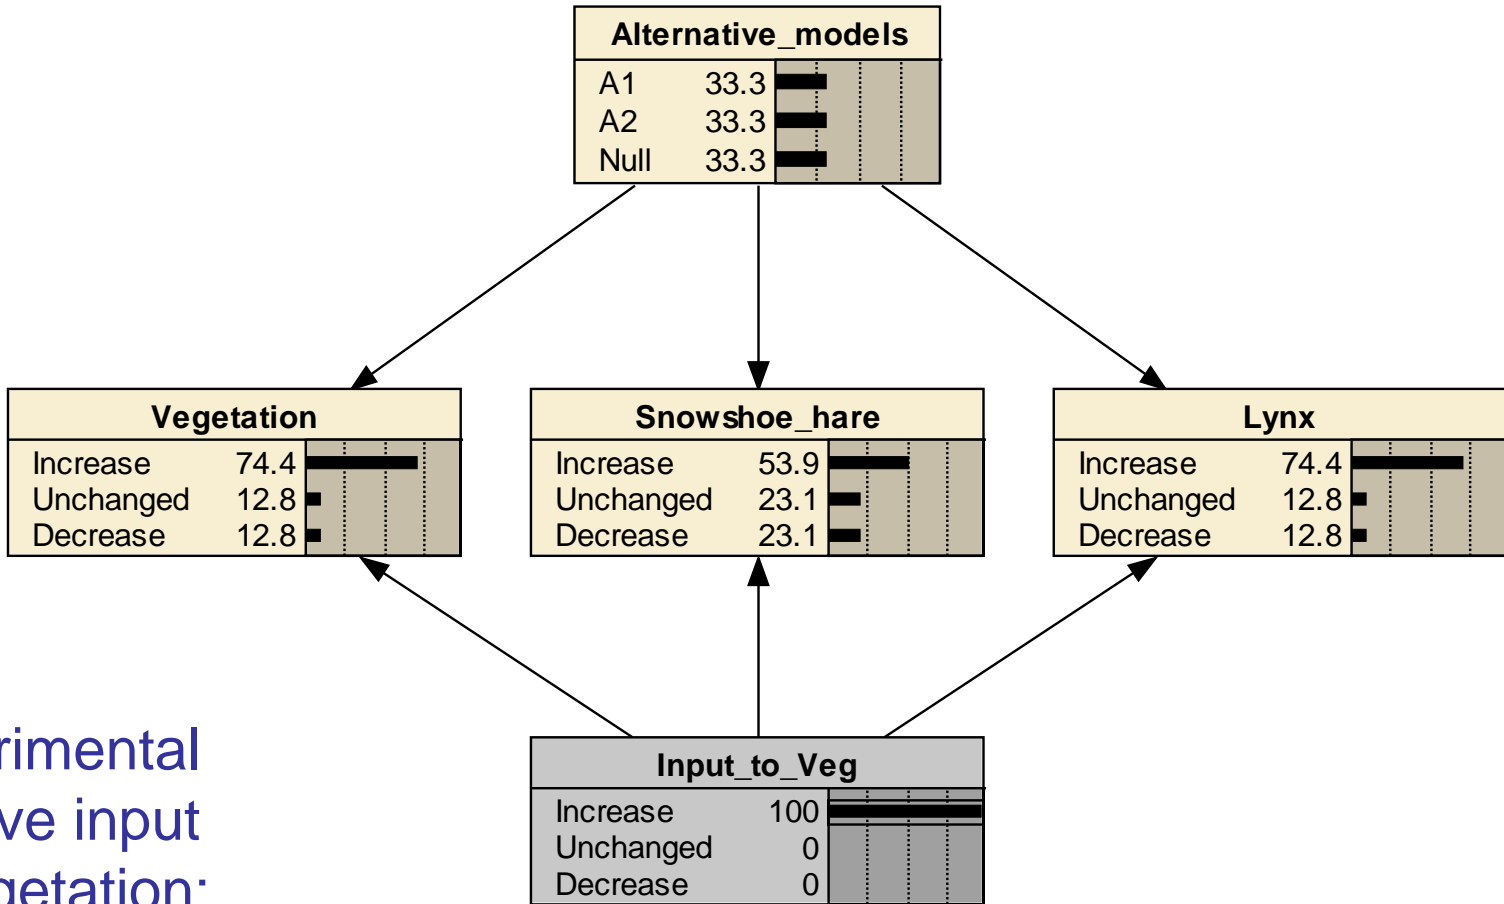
Alternative_models

| | |
|---|---|
| A1 | 33.3 |
| A2 | 33.3 |
| Null | 33.3 |

Vegetation

| | |
|---|---|
| Increase | 74.4 |
| Unchanged | 12.8 |
| Decrease | 12.8 |

Snowshoe_hare

| | |
|---|---|
| Increase | 53.9 |
| Unchanged | 23.1 |
| Decrease | 23.1 |

Lynx

| | |
|---|---|
| Increase | 74.4 |
| Unchanged | 12.8 |
| Decrease | 12.8 |

rimental
ve input
getation:

Input_to_Veg

| | |
|---|---|
| Increase | 100 |
| Unchanged | 0 |
| Decrease | 0 |